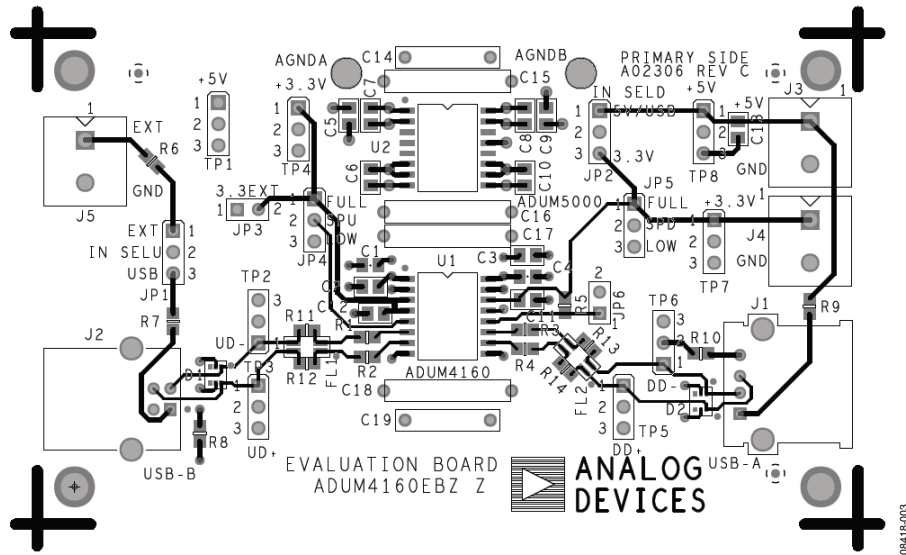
AGNDA C14 AGNDB PRIMARY SIDE A02306 REV C

+5V 1 2 3 TP1

+3.3V 1 2 3 TP4 C7 C5 U2 C6 C15 C8 C9 C10

IN SELD 1 5V/USD 2 3 3.3V JP2

+5V 1 2 3 TP8 C13 +5V J3 1 GND

1 EXT R6 GND J5

3.3EXT 1 2 JP3 1 FULL 2 SPU 3 LOW JP4

ADUM5000 C16 C17 JP5 1 FULL 2 SPD 3 LOW

+3.3V 1 2 3 TP7 J4 1 GND

EXT 1 IN SELU 2 USB 3 JP1

C1 C2 C3 C4 U1 R1 R2 R3 R4 R5 C11 2 JP6

TP2 3 2 1 UD- R11 R12 FL1 TP3 3 2 1 UD+

J2 R7 D1 R8 USB-B

ADUM4160 C18 C19

R13 R14 FL2 TP6 3 2 1 R10 DD- DD+ D2 3 2 1 TP5 J1 R9 USB-A

EVALUATION BOARD ADUM4160EBZ Z

ANALOG DEVICES

08418-003